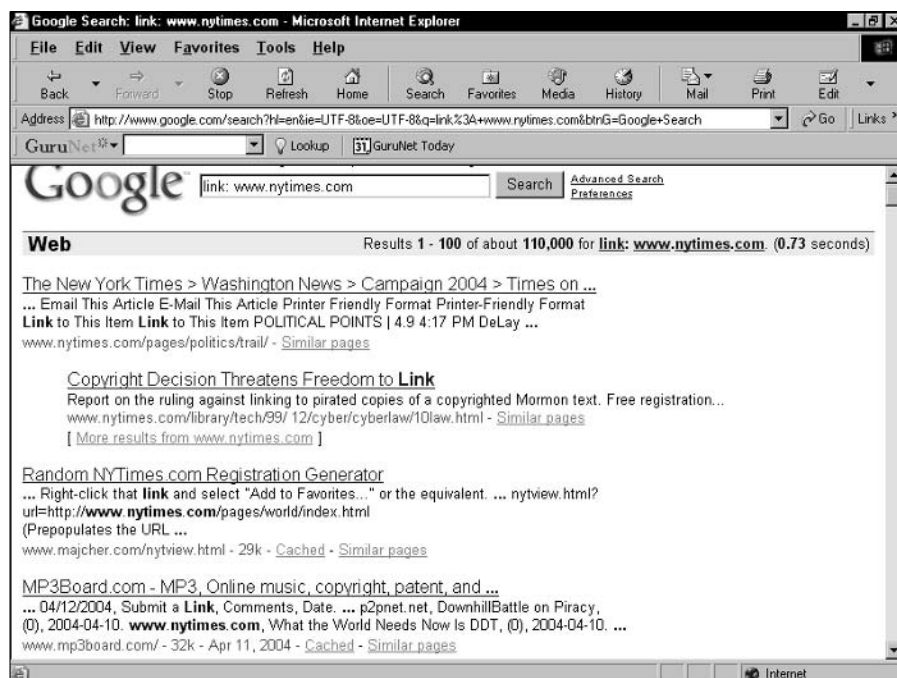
Google Search: link: www.nytimes.com - Microsoft Internet Explorer

File Edit View Favorites Tools Help

Back Forward Stop Refresh Home Search Favorites Media History Mail Print Edit

Address http://www.google.com/search?hl=en&ie=UTF-8&oe=UTF-8&q=link%3A+www.nytimes.com&btnG=Google+Search Go Links

GuruNet Lookup GuruNet Today

Google link: www.nytimes.com Search Advanced Search Preferences

Web Results 1 - 100 of about 110,000 for link: www.nytimes.com. (0.73 seconds)

The New York Times > Washington News > Campaign 2004 > Times on ...
... Email This Article E-Mail This Article Printer Friendly Format Printer-Friendly Format Link to This Item Link to This Item POLITICAL POINTS | 4.9 4:17 PM DeLay ...
www.nytimes.com/pages/politics/trail/ - Similar pages

Copyright Decision Threatens Freedom to Link
Report on the ruling against linking to pirated copies of a copyrighted Mormon text. Free registration...
www.nytimes.com/library/tech/99/ 12/cyber/cyberlaw/10law.html - Similar pages
[ More results from www.nytimes.com ]

Random NYTimes.com Registration Generator
... Right-click that link and select "Add to Favorites..." or the equivalent. ... nytview.html?url=http://www.nytimes.com/pages/world/index.html
(Prepopulates the URL ...
www.majcher.com/nytview.html - 29k - Cached - Similar pages

MP3Board.com - MP3, Online music, copyright, patent, and ...
... 04/12/2004, Submit a Link, Comments, Date. ... p2pnet.net, DownhillBattle on Piracy, (0), 2004-04-10. www.nytimes.com, What the World Needs Now Is DDT, (0), 2004-04-10. ...
www.mp3board.com/ - 32k - Apr 11, 2004 - Cached - Similar pages

Internet